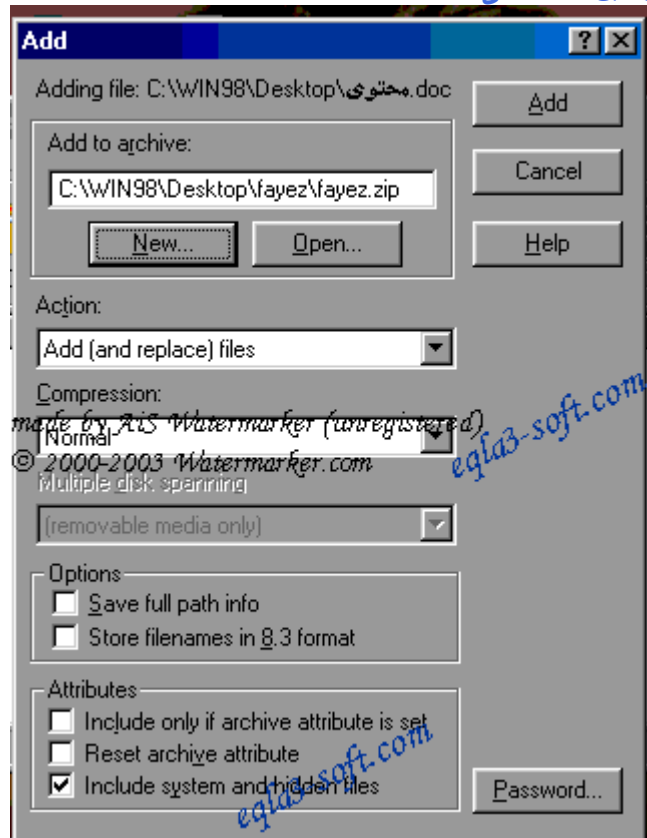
Add

Adding file: C:\WIN98\Desktop\محتوى.doc

Add to archive:

C:\WIN98\Desktop\fayez\fayez.zip

New...

Open...

Add

Cancel

Help

Action:

Add (and replace) files

Compression:

made by AiS Watermarker (unregistered)

Normal

© 2000-2003 Watermarker.com

eqla3-soft.com

Multiple disk spanning

(removable media only)

Options

Save full path info

Store filenames in 8.3 format

Attributes

Include only if archive attribute is set

Reset archive attribute

Include system and hidden files

eqla3soft.com

Password...